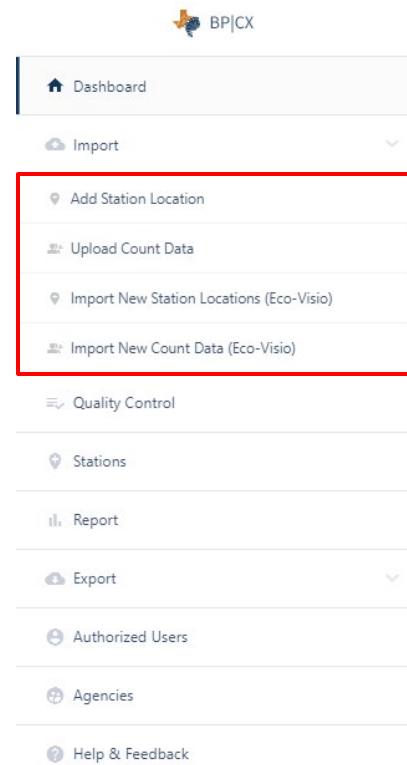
BP|CX

Dashboard

Import

Add Station Location

Upload Count Data

Import New Station Locations (Eco-Visio)

Import New Count Data (Eco-Visio)

Quality Control

Stations

Report

Export

Authorized Users

Agencies

Help & Feedback